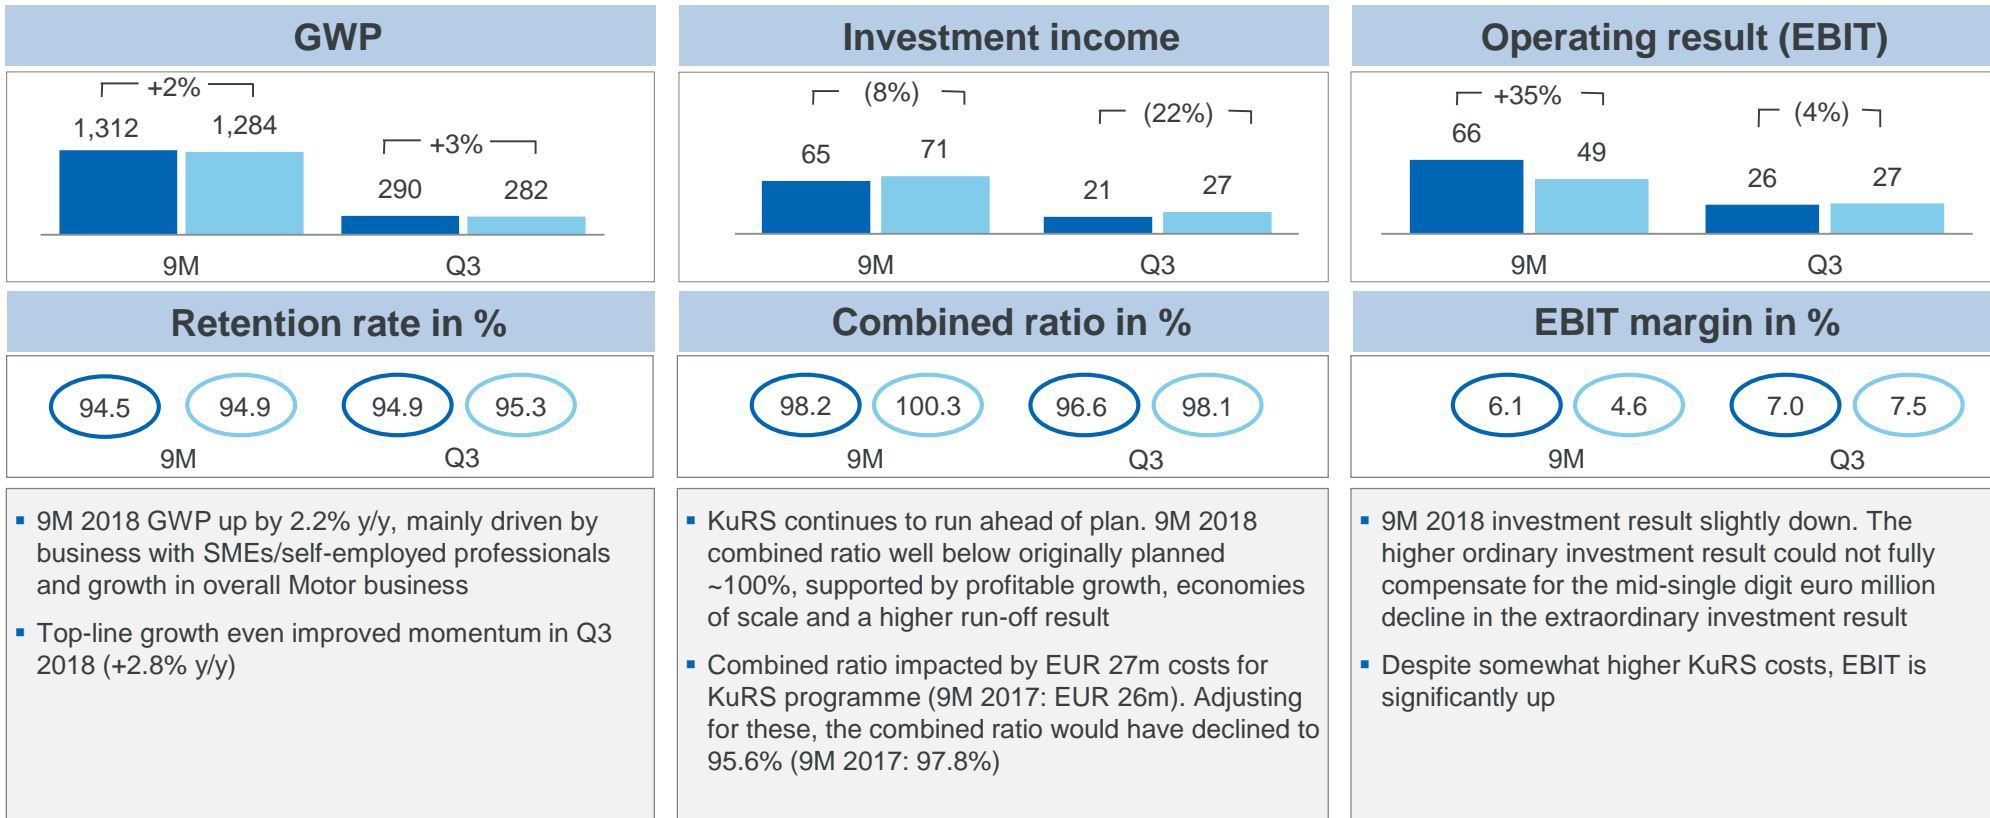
GWP

+2%

1,312 1,284

+3%

290 282

9M Q3

Investment income

(8%)

65 71

(22%)

21 27

9M Q3

Operating result (EBIT)

+35%

66 49

(4%)

26 27

9M Q3

Retention rate in %

94.5 94.9 94.9 95.3

9M Q3

Combined ratio in %

98.2 100.3 96.6 98.1

9M Q3

EBIT margin in %

6.1 4.6 7.0 7.5

9M Q3

▪ 9M 2018 GWP up by 2.2% y/y, mainly driven by business with SMEs/self-employed professionals and growth in overall Motor business

▪ Top-line growth even improved momentum in Q3 2018 (+2.8% y/y)

▪ KuRS continues to run ahead of plan. 9M 2018 combined ratio well below originally planned ~100%, supported by profitable growth, economies of scale and a higher run-off result

▪ Combined ratio impacted by EUR 27m costs for KuRS programme (9M 2017: EUR 26m). Adjusting for these, the combined ratio would have declined to 95.6% (9M 2017: 97.8%)

▪ 9M 2018 investment result slightly down. The higher ordinary investment result could not fully compensate for the mid-single digit euro million decline in the extraordinary investment result

▪ Despite somewhat higher KuRS costs, EBIT is significantly up